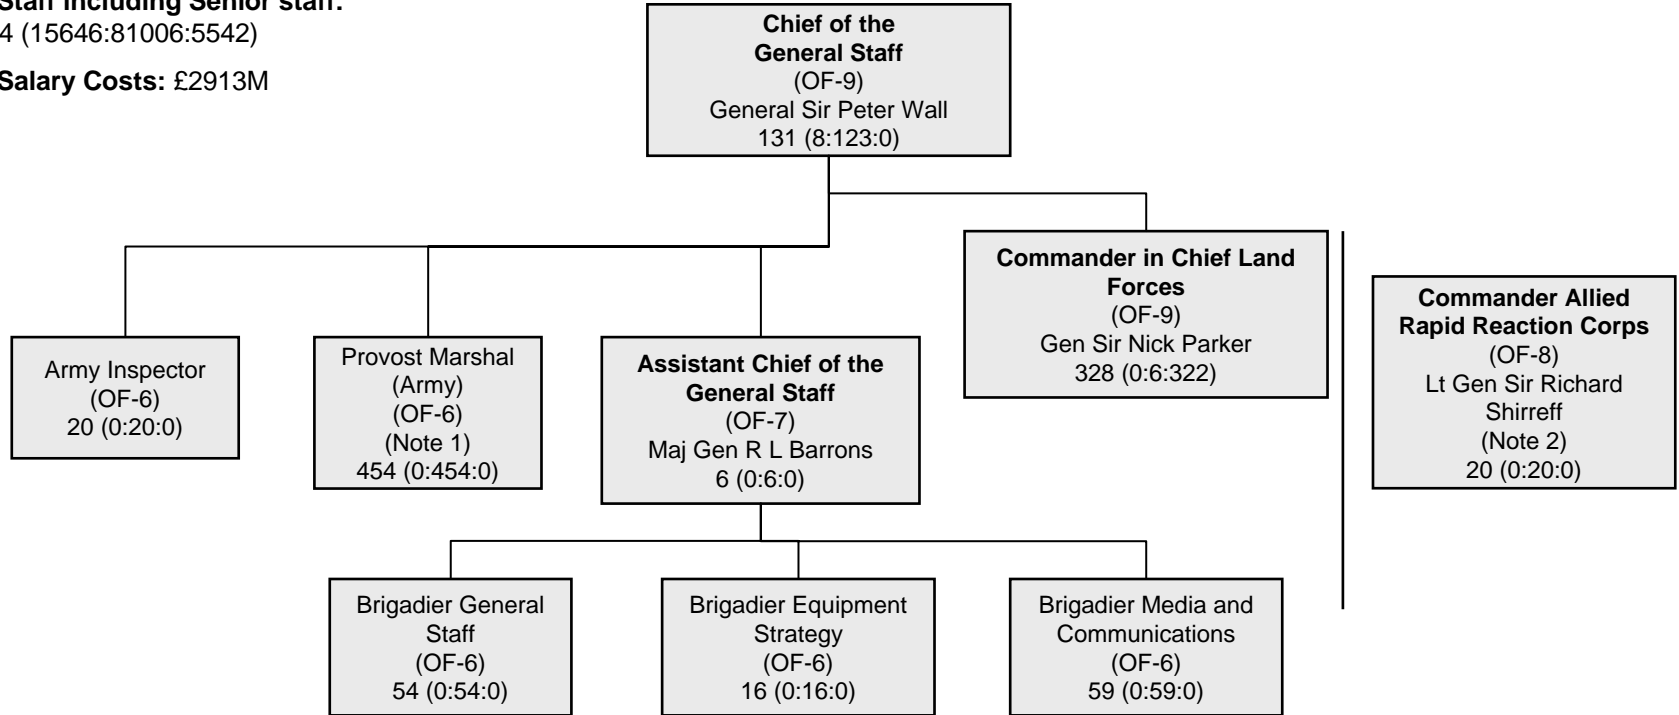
Staff including Senior staff:
4 (15646:81006:5542)

Salary Costs: £2913M

**Chief of the General Staff**
(OF-9)
General Sir Peter Wall
131 (8:123:0)

Army Inspector
(OF-6)
20 (0:20:0)

Provost Marshal (Army)
(OF-6)
(Note 1)
454 (0:454:0)

**Assistant Chief of the General Staff**
(OF-7)
Maj Gen R L Barrons
6 (0:6:0)

**Commander in Chief Land Forces**
(OF-9)
Gen Sir Nick Parker
328 (0:6:322)

**Commander Allied Rapid Reaction Corps**
(OF-8)
Lt Gen Sir Richard Shirreff
(Note 2)
20 (0:20:0)

Brigadier General Staff
(OF-6)
54 (0:54:0)

Brigadier Equipment Strategy
(OF-6)
16 (0:16:0)

Brigadier Media and Communications
(OF-6)
59 (0:59:0)